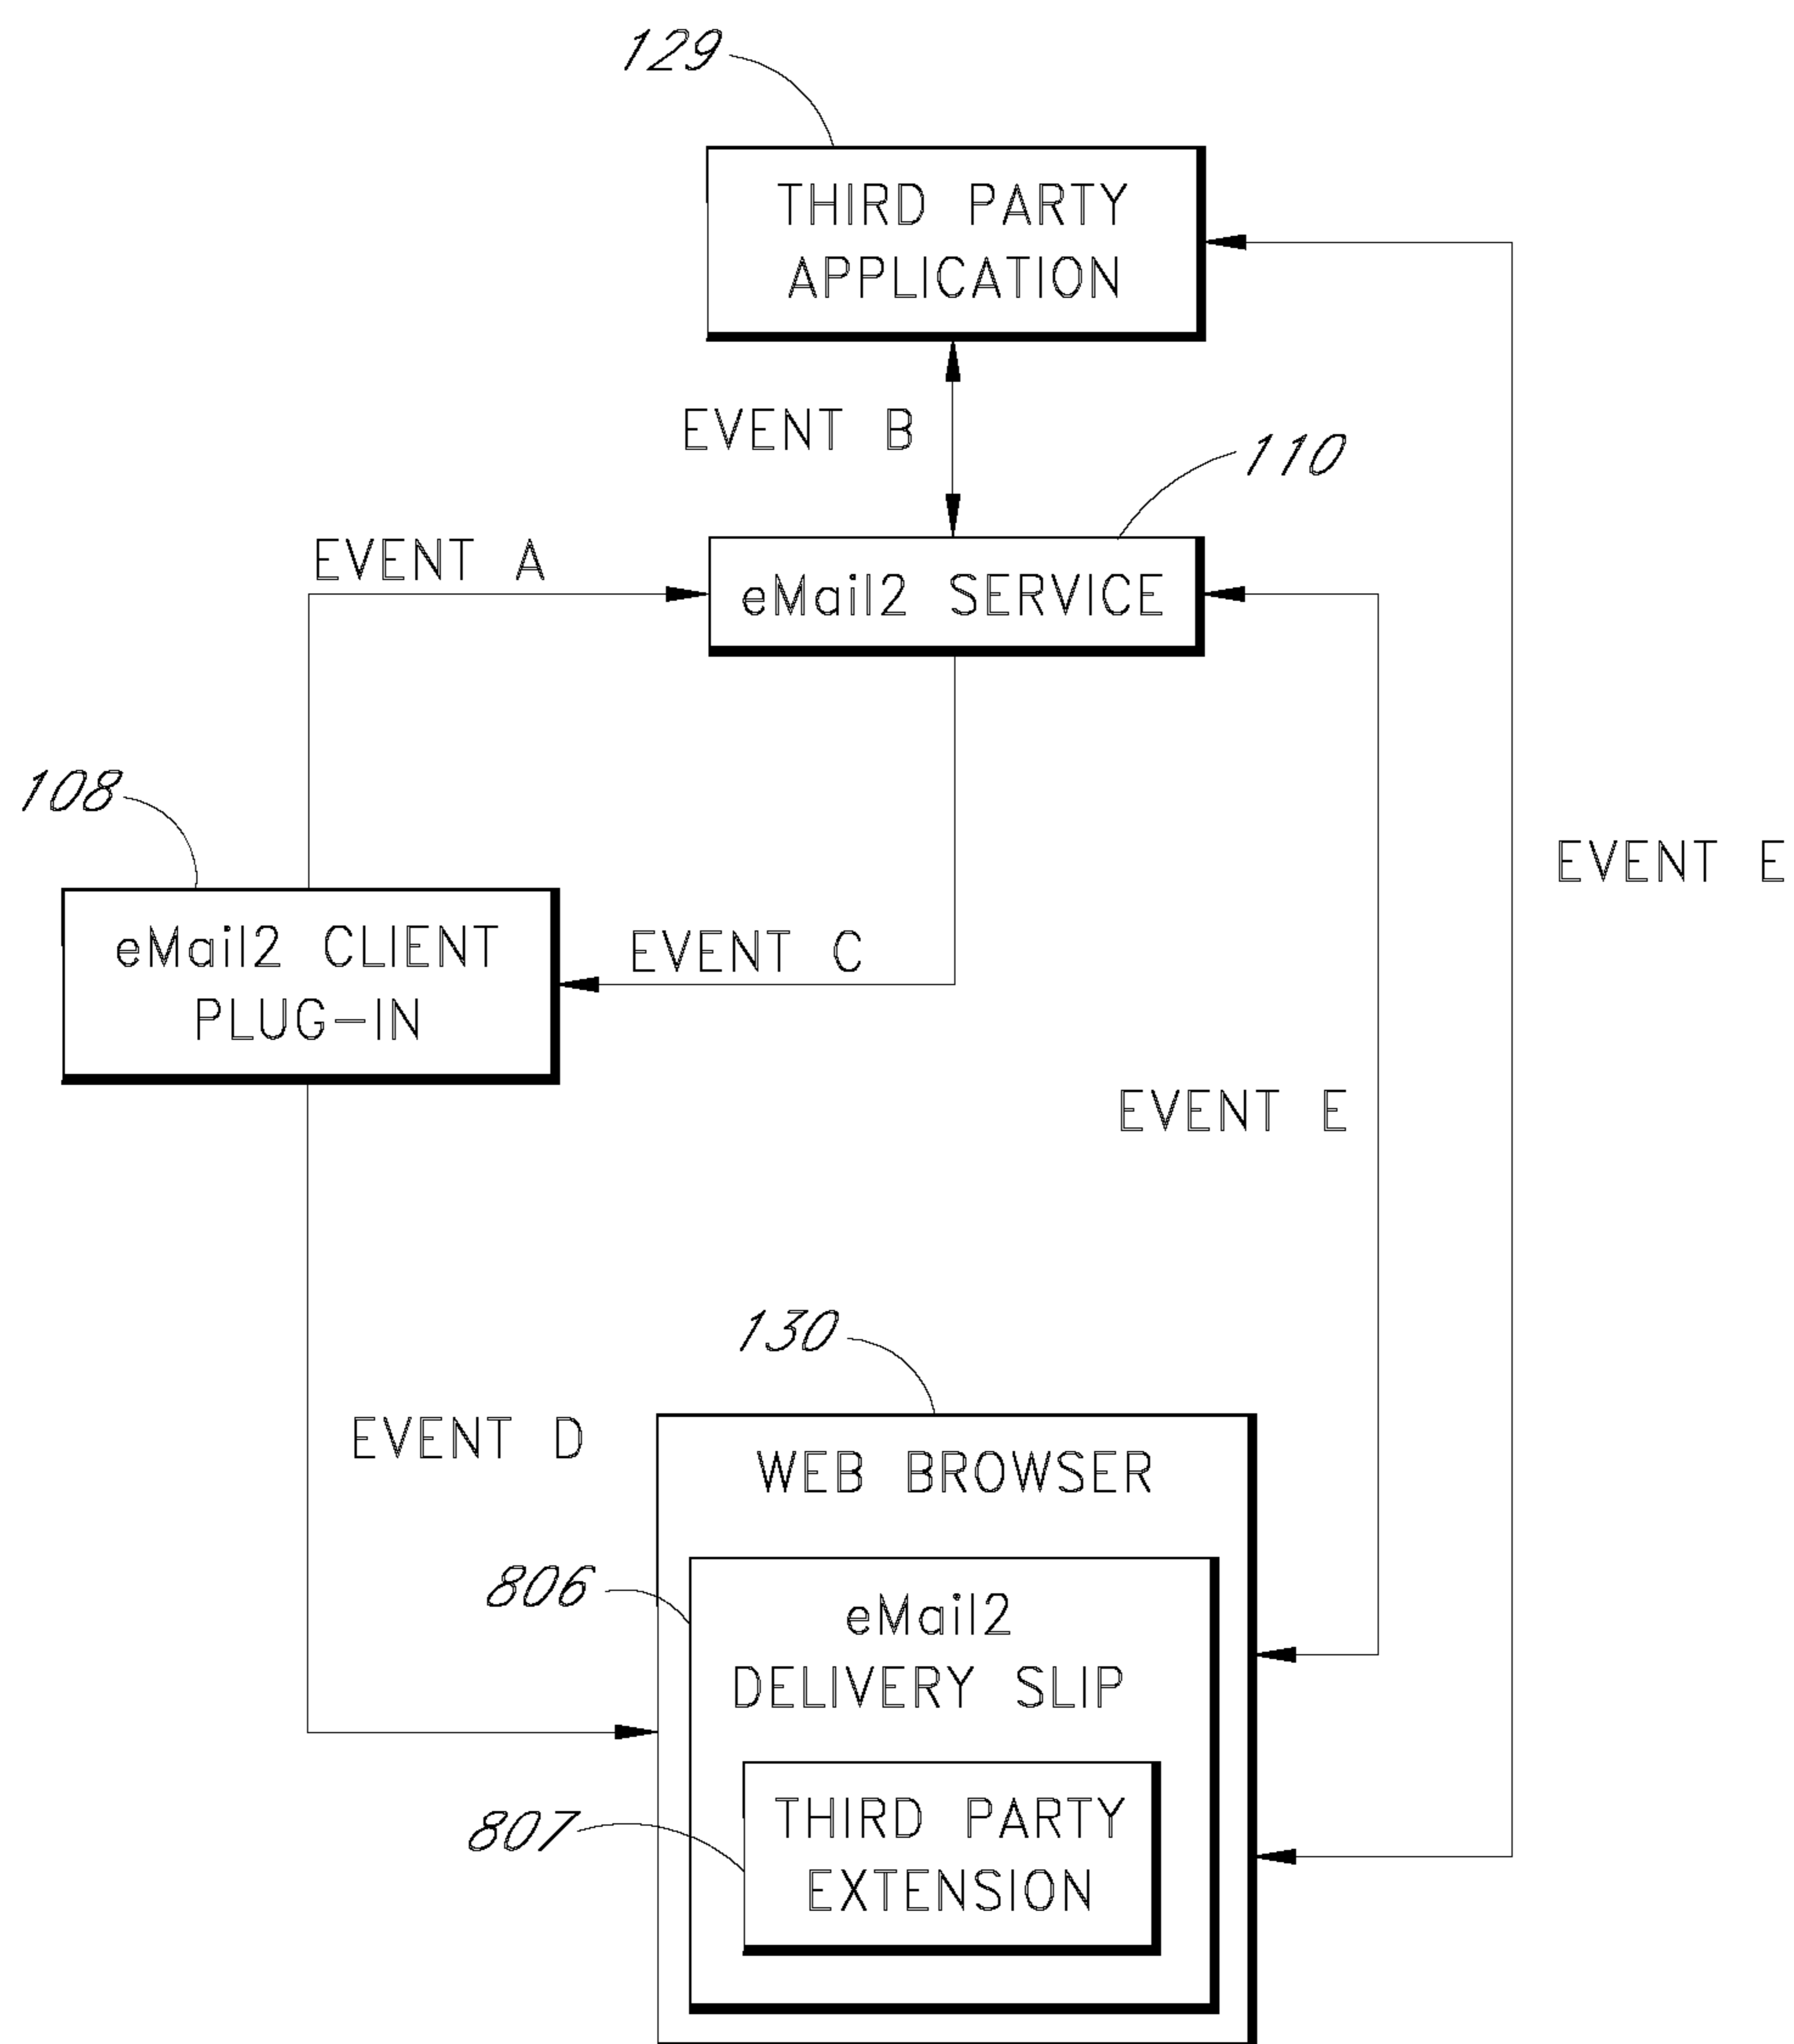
129

THIRD PARTY APPLICATION

EVENT B

110

EVENT A

eMail2 SERVICE

108

eMail2 CLIENT PLUG-IN

EVENT C

EVENT E

EVENT E

130

EVENT D

WEB BROWSER

806

eMail2 DELIVERY SLIP

807

THIRD PARTY EXTENSION